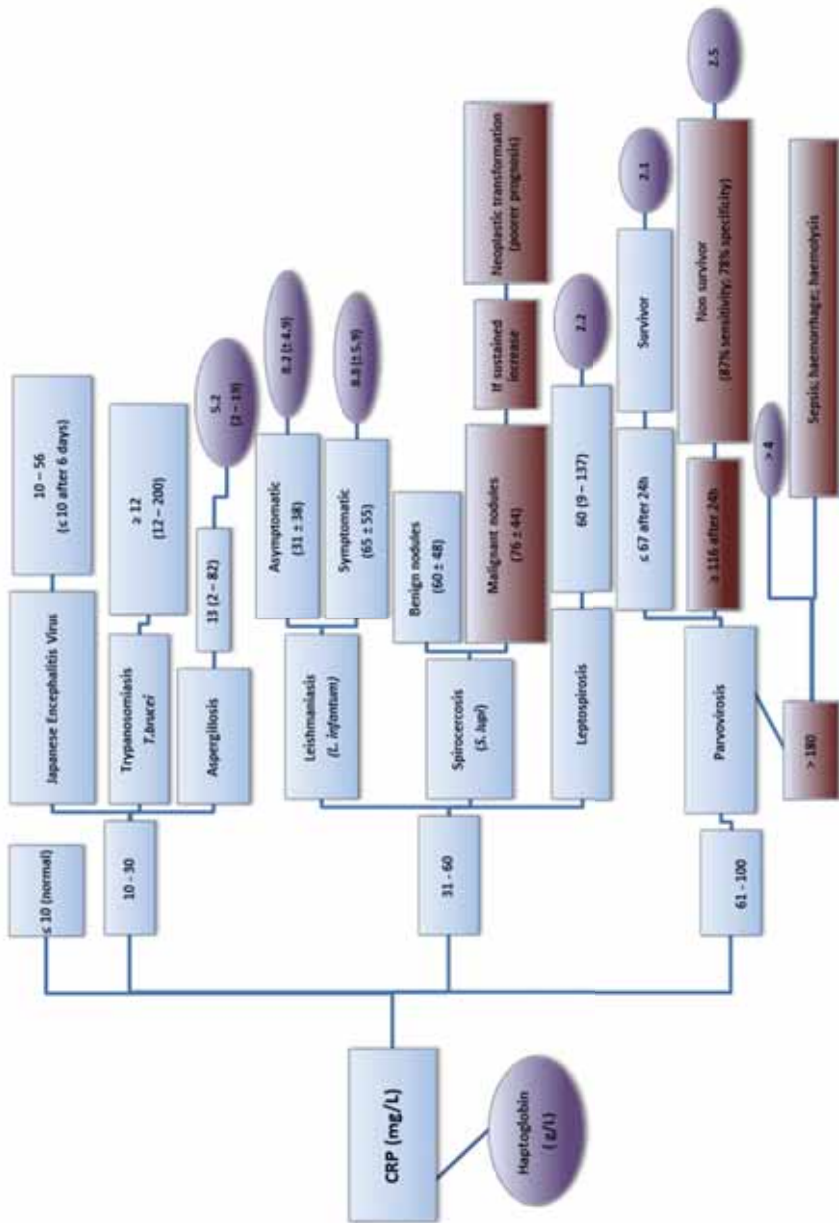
CRP (mg/L)

Haptoglobin (g/L)

≤ 10 (normal)

10 - 30

Japanese Encephalitis Virus

10 – 56 (≤ 10 after 6 days)

Trypanosomiasis *T.brucei*

≥ 12 (12 – 200)

Aspergillosis

13 (2 – 82)

5.2 (2 – 19)

31 - 60

Leishmaniasis (*L. infantum*)

Asymptomatic (31 ± 38)

8.2 (± 4.9)

Symptomatic (65 ± 55)

8.8 (± 5.9)

Spirocercosis (*S. lupi*)

Benign nodules (60 ± 48)

Malignant nodules (76 ± 44)

If sustained increase

Neoplastic transformation (poorer prognosis)

Leptospirosis

60 (9 – 137)

2.2

61 - 100

Parvovirosis

≤ 67 after 24h

Survivor

2.1

≥ 116 after 24h

Non survivor (87% sensitivity; 78% specificity)

2.5

> 180

> 4

Sepsis; haemorrhage; haemolysis